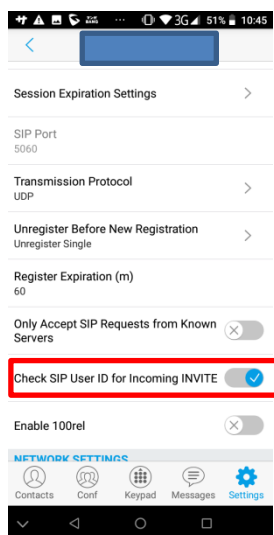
3G 51% 10:45

Session Expiration Settings

SIP Port
5060

Transmission Protocol
UDP

Unregister Before New Registration
Unregister Single

Register Expiration (m)
60

Only Accept SIP Requests from Known Servers

Check SIP User ID for Incoming INVITE

Enable 100rel

NETWORK SETTINGS

Contacts Conf Keypad Messages Settings